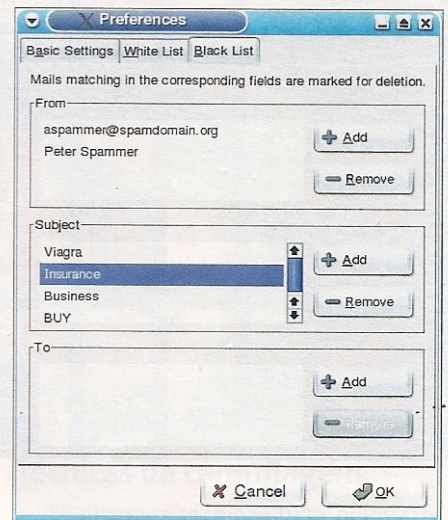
Preferences

Basic Settings | White List | Black List

Mails matching in the corresponding fields are marked for deletion.

From

aspammer@spamdomain.org
Peter Spammer

Add

Remove

Subject

Viagra
Insurance
Business
BUY

Add

Remove

To

Add

Remove

Cancel

OK